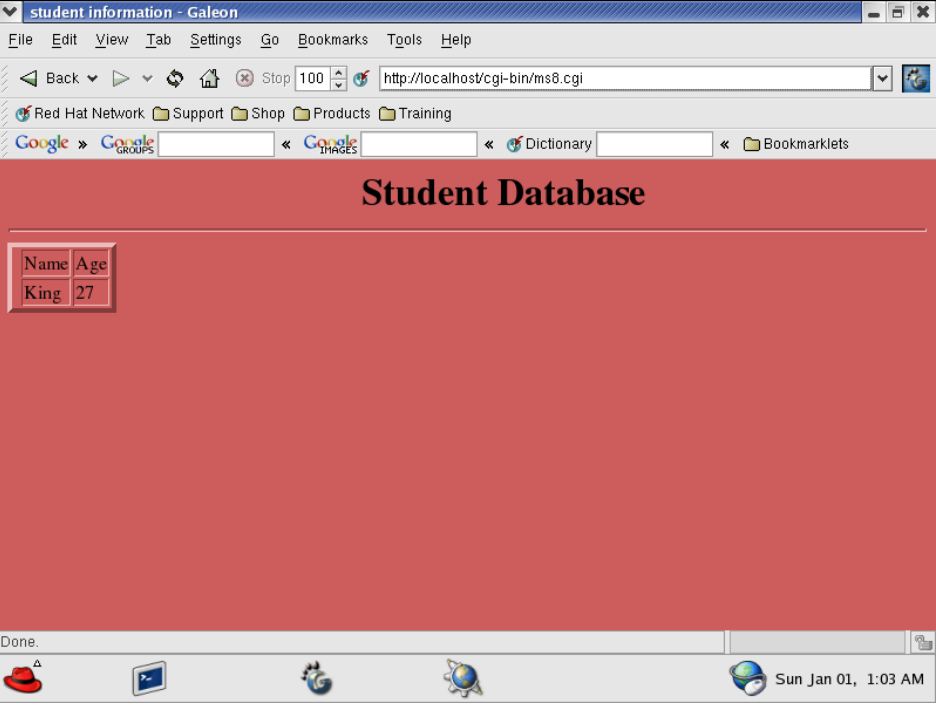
student information - Galeon

File Edit View Tab Settings Go Bookmarks Tools Help

Back Stop 100 http://localhost/cgi-bin/ms8.cgi

Red Hat Network Support Shop Products Training

Google » Google GROUPS « Google IMAGES « Dictionary « Bookmarklets

Student Database

| Name | Age |
|---|---|
| King | 27 |

Done.

Sun Jan 01, 1:03 AM